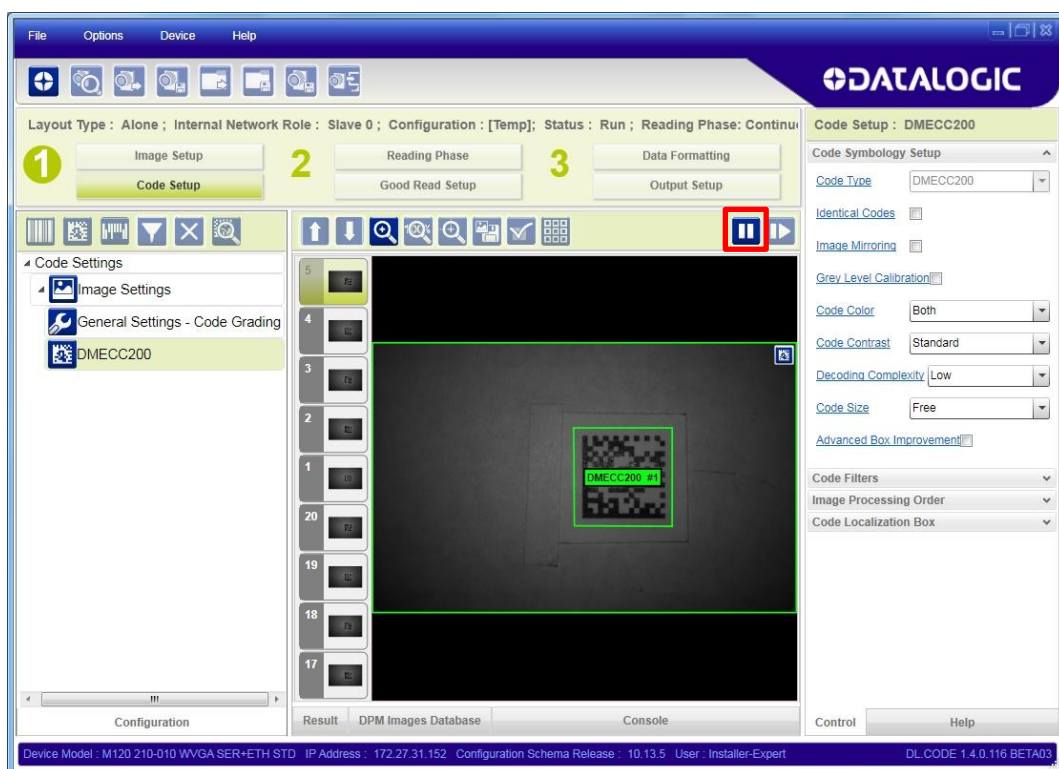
File Options Device Help

DATALOGIC

Layout Type : Alone ; Internal Network Role : Slave 0 ; Configuration : [Temp]; Status : Run ; Reading Phase: Continu

1 Image Setup
Code Setup

2 Reading Phase
Good Read Setup

3 Data Formatting
Output Setup

Code Setup : DMECC200

Code Symbology Setup

Code Type DMECC200

Identical Codes

Image Mirroring

Grey Level Calibration

Code Color Both

Code Contrast Standard

Decoding Complexity Low

Code Size Free

Advanced Box Improvement

Code Filters

Image Processing Order

Code Localization Box

Code Settings
Image Settings
General Settings - Code Grading
DMECC200

5
4
3
2
1
20
19
18
17

DMECC200 #1

Configuration

Result DPM Images Database Console

Control Help

Device Model : M120 210-010 WVGA SER+ETH STD IP Address : 172.27.31.152 Configuration Schema Release : 10.13.5 User : Installer-Expert DL.CODE 1.4.0.116 BETA03